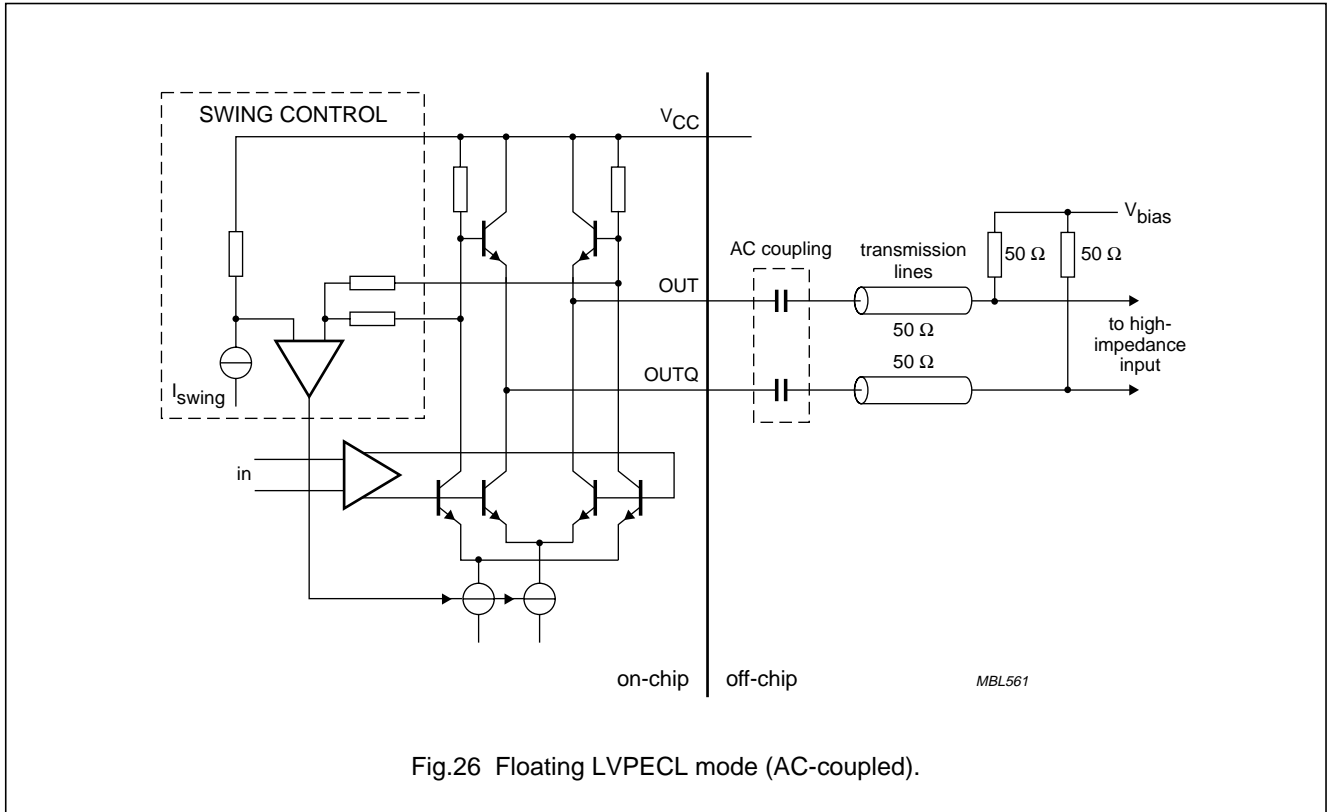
SWING CONTROL

$V_{CC}$

$V_{bias}$

AC coupling

transmission lines

50 Ω

50 Ω

OUT

50 Ω

to high-impedance input

50 Ω

OUTQ

$I_{swing}$

in

on-chip

off-chip

MBL561

Fig.26 Floating LVPECL mode (AC-coupled).